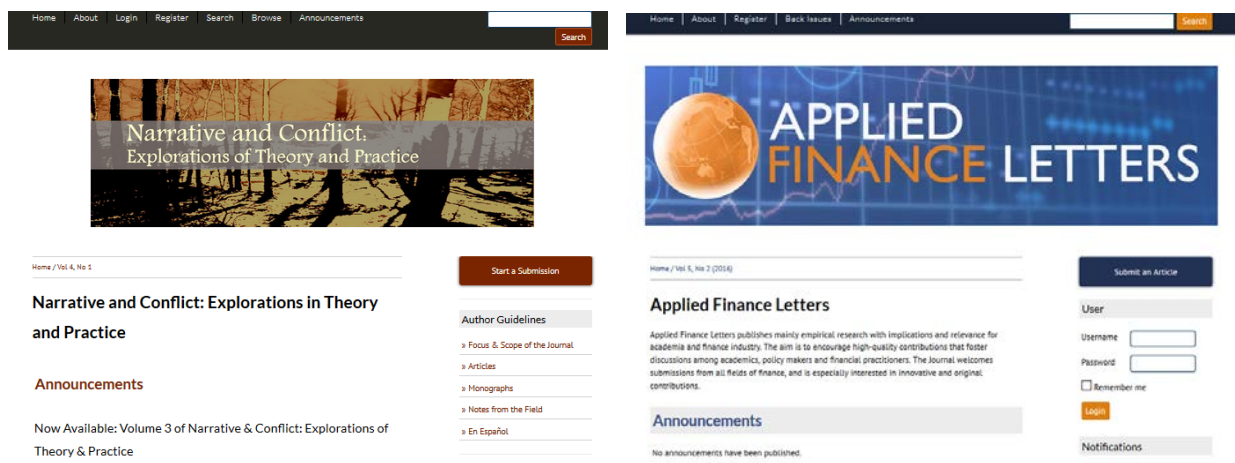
Home | About | Login | Register | Search | Browse | Announcements

Search

Narrative and Conflict:
Explorations of Theory and Practice

Home / Vol 4, No 1

Narrative and Conflict: Explorations in Theory and Practice

Announcements

Now Available: Volume 3 of Narrative & Conflict: Explorations of Theory & Practice

Start a Submission

Author Guidelines

» Focus & Scope of the Journal

» Articles

» Monographs

» Notes from the Field

» En Español

Home | About | Register | Back Issues | Announcements

Search

APPLIED FINANCE LETTERS

Home / Vol 5, No 2 (2016)

Applied Finance Letters

Applied Finance Letters publishes mainly empirical research with implications and relevance for academia and finance industry. The aim is to encourage high-quality contributions that foster discussions among academics, policy makers and financial practitioners. The Journal welcomes submissions from all fields of finance, and is especially interested in innovative and original contributions.

Announcements

No announcements have been published.

Submit an Article

User

Username

Password

Remember me

Login

Notifications